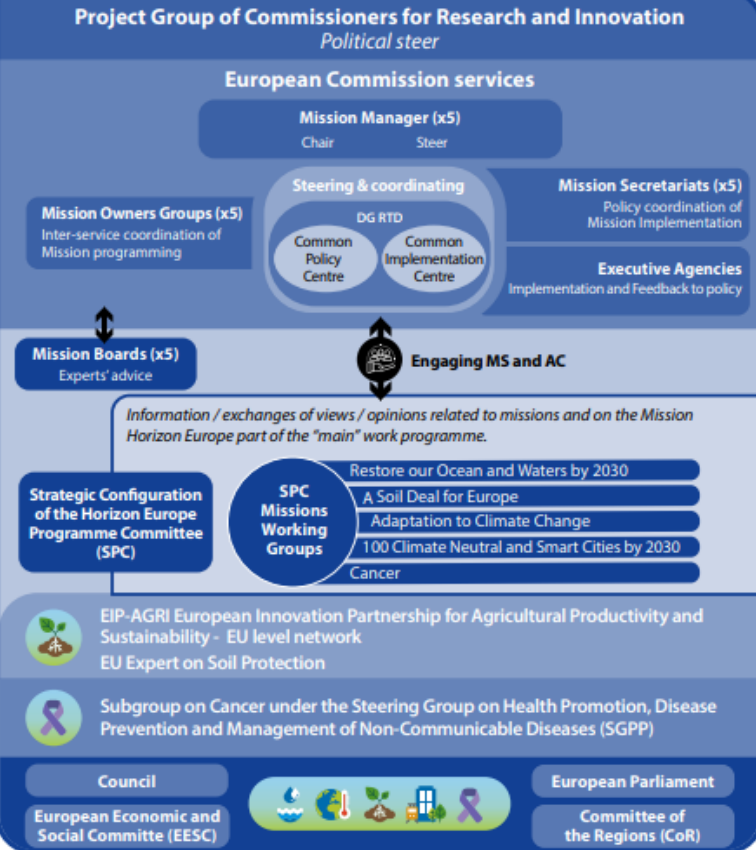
Project Group of Commissioners for Research and Innovation
Political steer

European Commission services

Mission Manager (x5)
Chair Steer

Steering & coordinating
DG RTD
Common Policy Centre
Common Implementation Centre

Mission Owners Groups (x5)
Inter-service coordination of Mission programming

Mission Secretariats (x5)
Policy coordination of Mission Implementation

Executive Agencies
Implementation and Feedback to policy

Mission Boards (x5)
Experts' advice

Engaging MS and AC

Information / exchanges of views / opinions related to missions and on the Mission Horizon Europe part of the "main" work programme.

Strategic Configuration of the Horizon Europe Programme Committee (SPC)

SPC Missions Working Groups

Restore our Ocean and Waters by 2030
A Soil Deal for Europe
Adaptation to Climate Change
100 Climate Neutral and Smart Cities by 2030
Cancer

EIP-AGRI European Innovation Partnership for Agricultural Productivity and Sustainability - EU level network
EU Expert on Soil Protection

Subgroup on Cancer under the Steering Group on Health Promotion, Disease Prevention and Management of Non-Communicable Diseases (SGPP)

Council
European Economic and Social Committe (EESC)
European Parliament
Committee of the Regions (CoR)